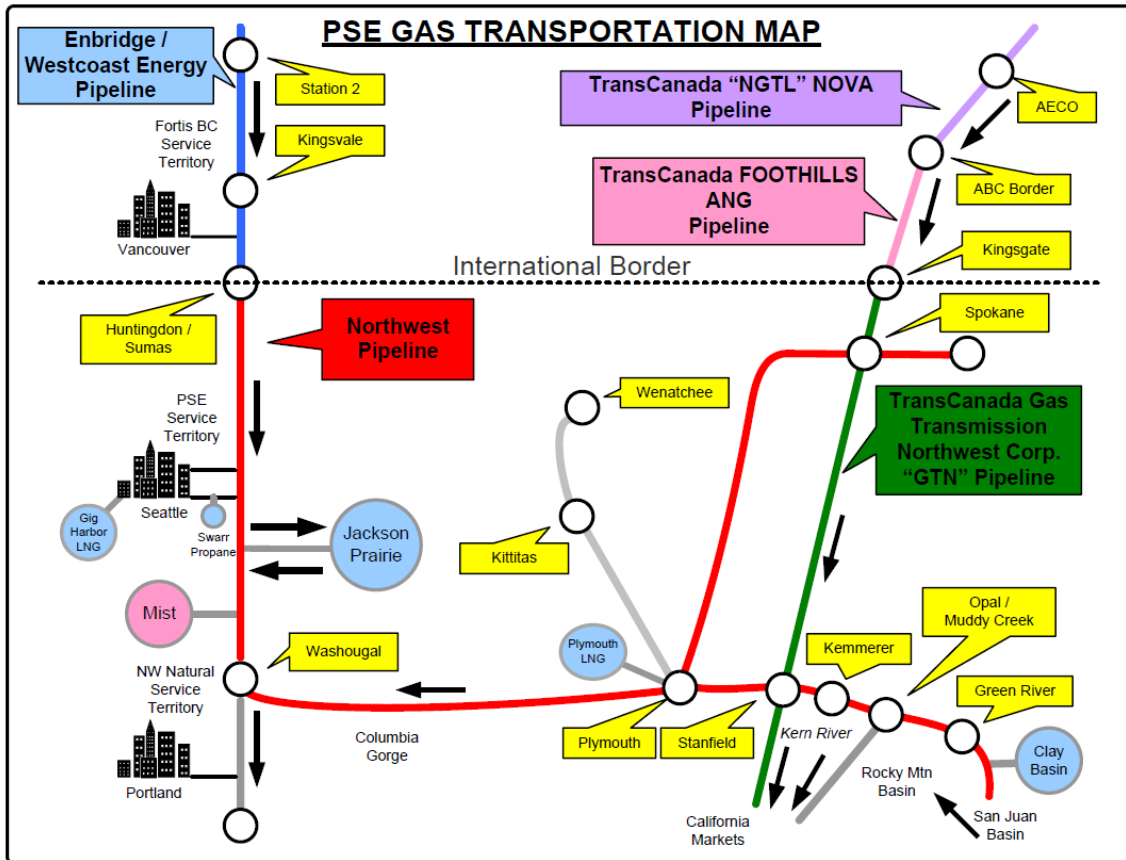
PSE GAS TRANSPORTATION MAP

Enbridge / Westcoast Energy Pipeline

Station 2

Fortis BC Service Territory

Kingsvale

Vancouver

TransCanada "NGTL" NOVA Pipeline

AECO

ABC Border

TransCanada FOOTHILLS ANG Pipeline

Kingsgate

International Border

Huntingdon / Sumas

Northwest Pipeline

Spokane

PSE Service Territory

Wenatchee

TransCanada Gas Transmission Northwest Corp. "GTN" Pipeline

Seattle

Gig Harbor LNG

Swarr Propane

Jackson Prairie

Kittitas

Mist

Opal / Muddy Creek

Washougal

Kemmerer

Plymouth LNG

Green River

NW Natural Service Territory

Kern River

Clay Basin

Plymouth

Stanfield

Columbia Gorge

Rocky Mtn Basin

Portland

California Markets

San Juan Basin